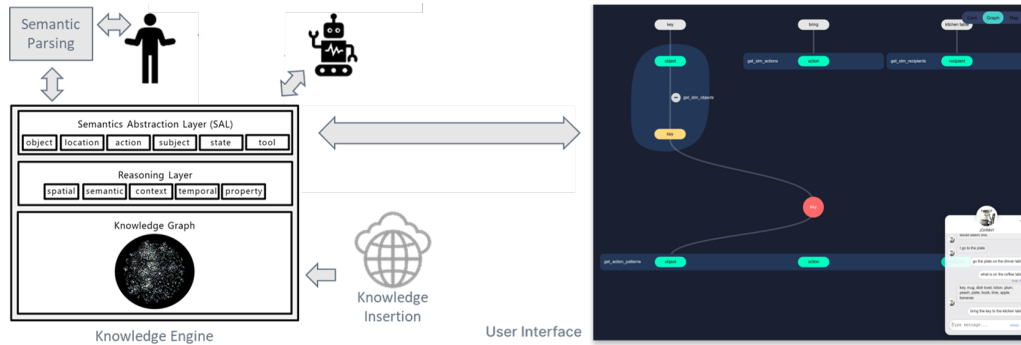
Semantic Parsing

Semantics Abstraction Layer (SAL)

object | location | action | subject | state | tool

Reasoning Layer

spatial | semantic | context | temporal | property

Knowledge Graph

Knowledge Engine

Knowledge Insertion

User Interface

key

bring

kitchen table

Graph

object

get_sim_actions

action

get_sim_recipients

recipient

get_sim_objects

key

key

get_action_patterns

object

action

JOHNNY

I go to the plate

go the plate on the dinner table

what is on the coffee table

key, mug, dish towel, lotion, plum, peach, plate, book, lime, apple, bananas

bring the key to the kitchen table

Type message...